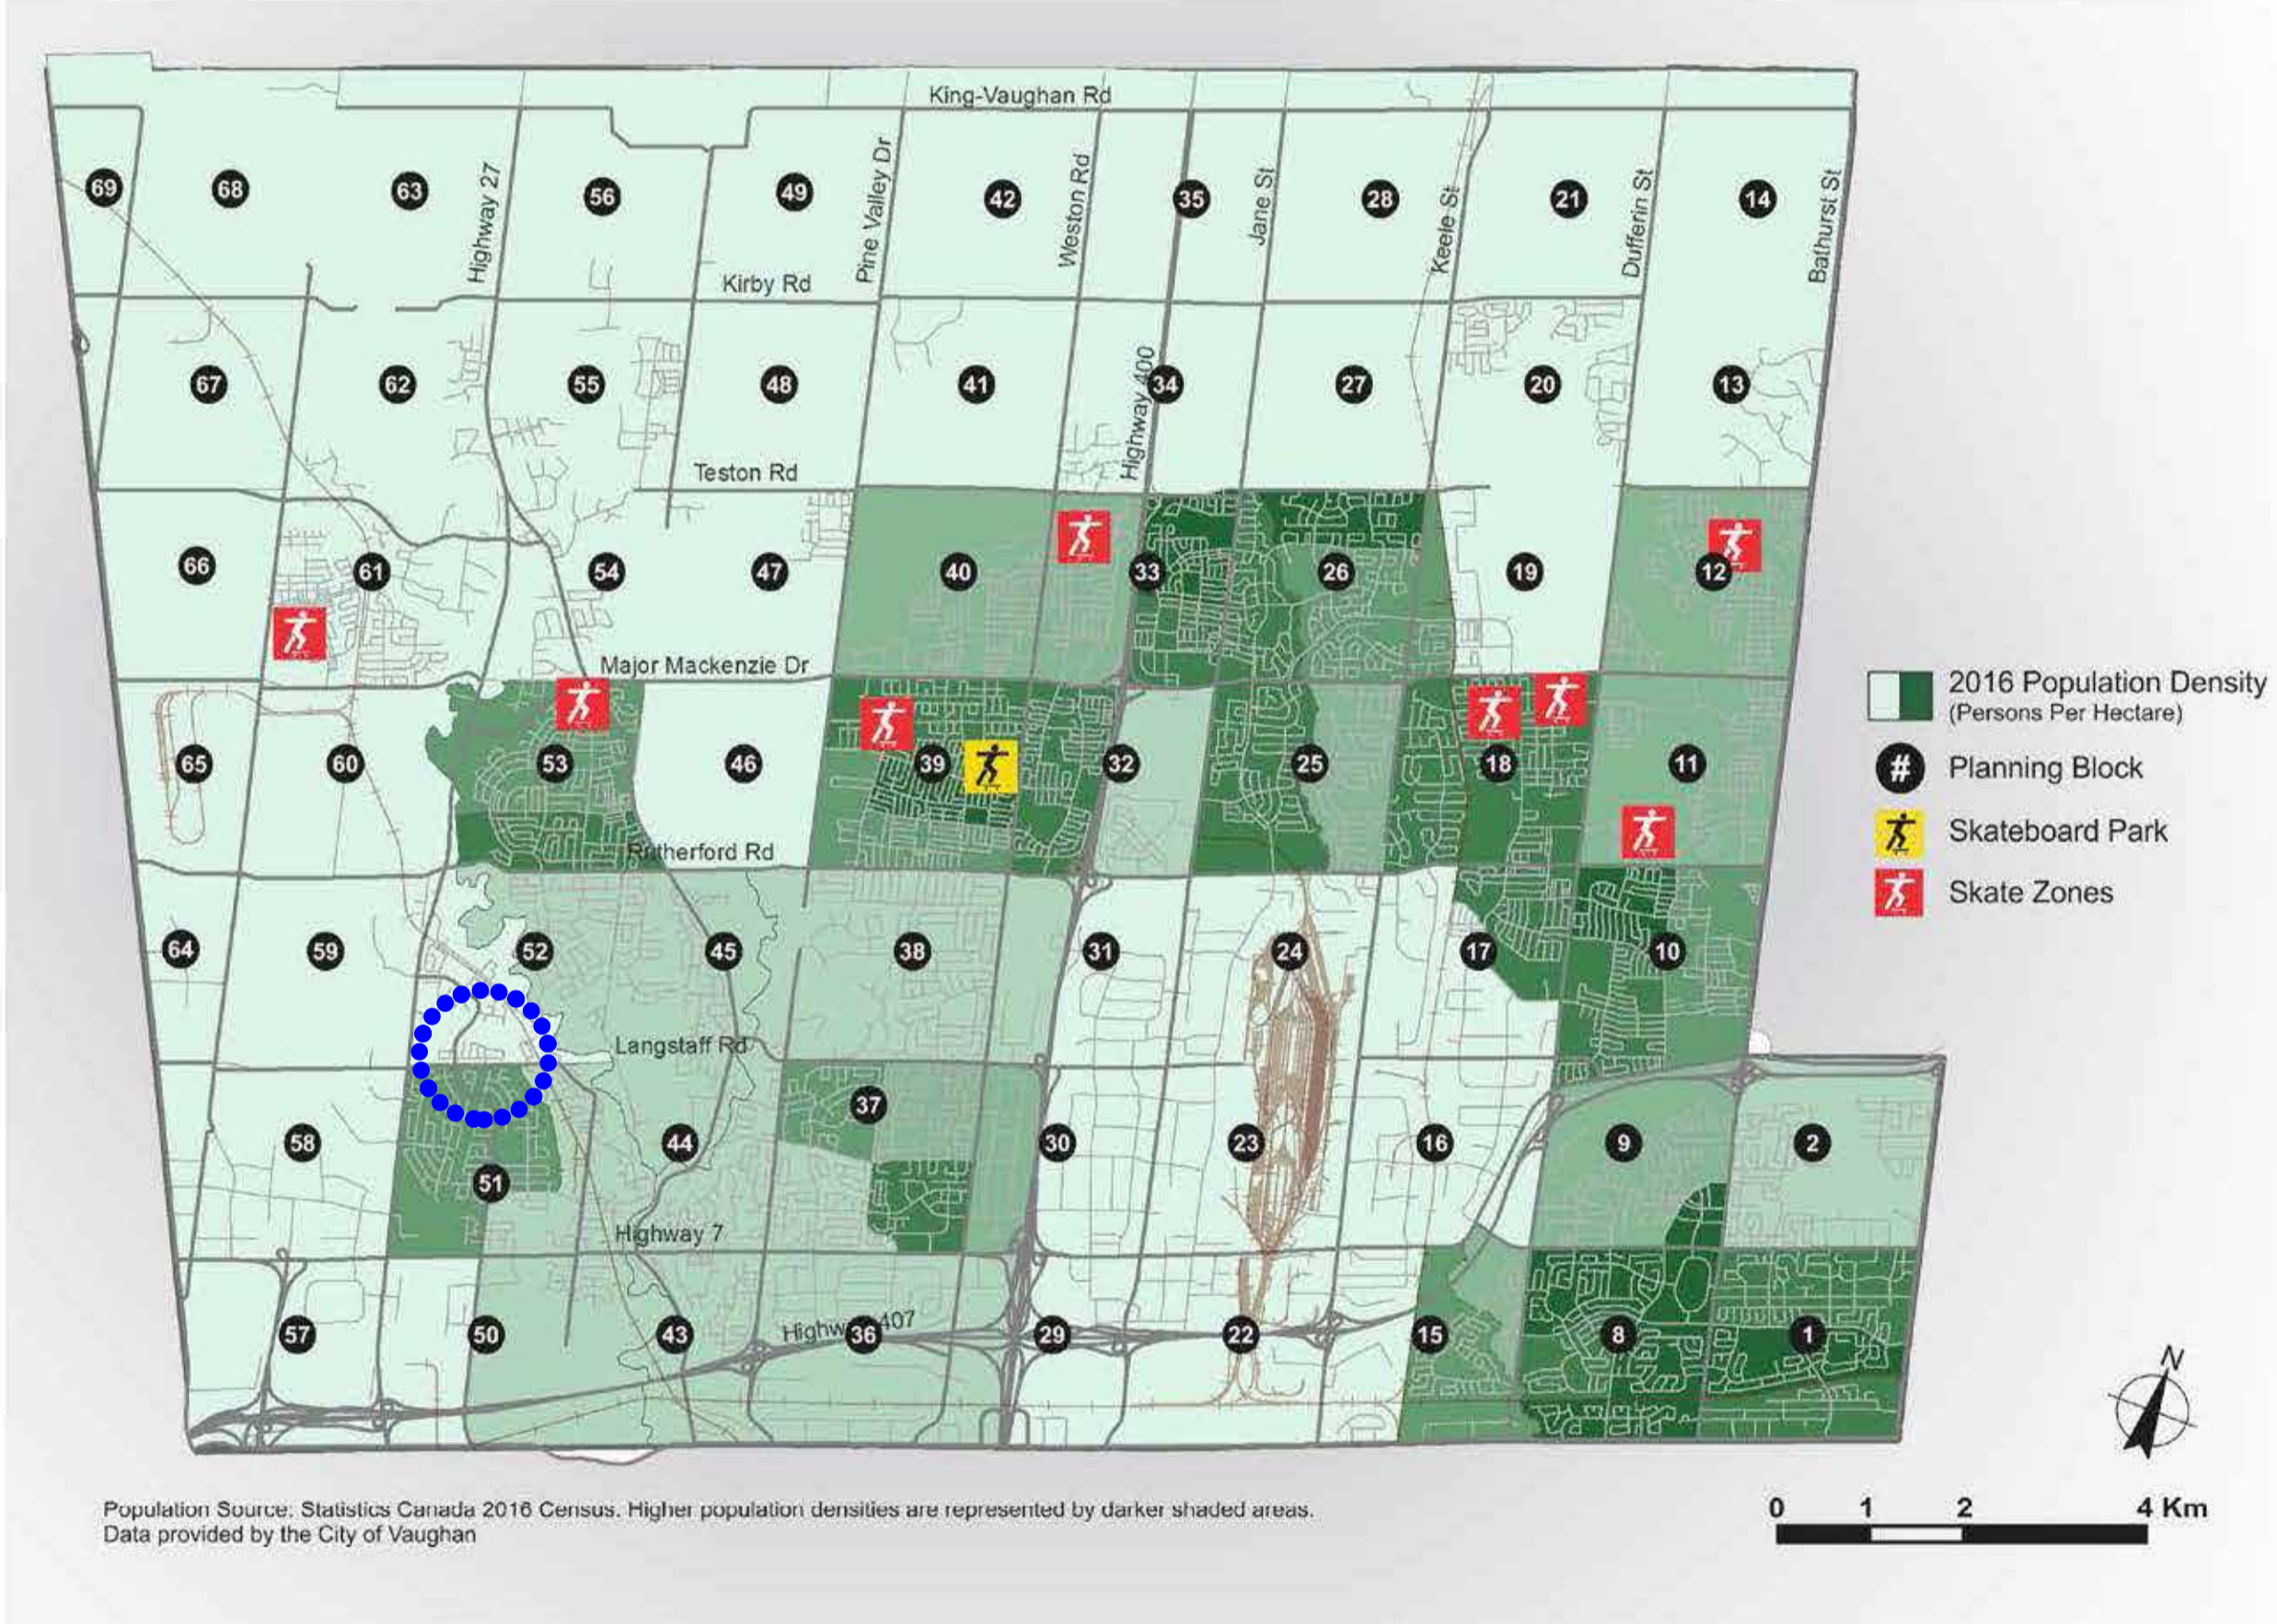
King-Vaughan Rd

69 68 63 Highway 27 56 49 Pine Valley Dr 42 Weston Rd 35 Jane St 28 Keele St 21 Dufferin St 14 Bathurst St

Kirby Rd

67 62 55 48 41 Highway 400 34 27 20 13

Teston Rd

66 61 54 47 40 33 26 19 12

Major Mackenzie Dr

65 60 53 46 39 32 25 18 11

Rutherford Rd

64 59 52 45 38 31 24 17 10

Langstaff Rd

58 51 44 37 30 23 16 9 2

Highway 7

57 50 43 Highway 407 36 29 22 15 8 1

2016 Population Density
(Persons Per Hectare)

#
Planning Block

Skateboard Park

Skate Zones

N

0 1 2 4 Km

Population Source: Statistics Canada 2016 Census. Higher population densities are represented by darker shaded areas.
Data provided by the City of Vaughan